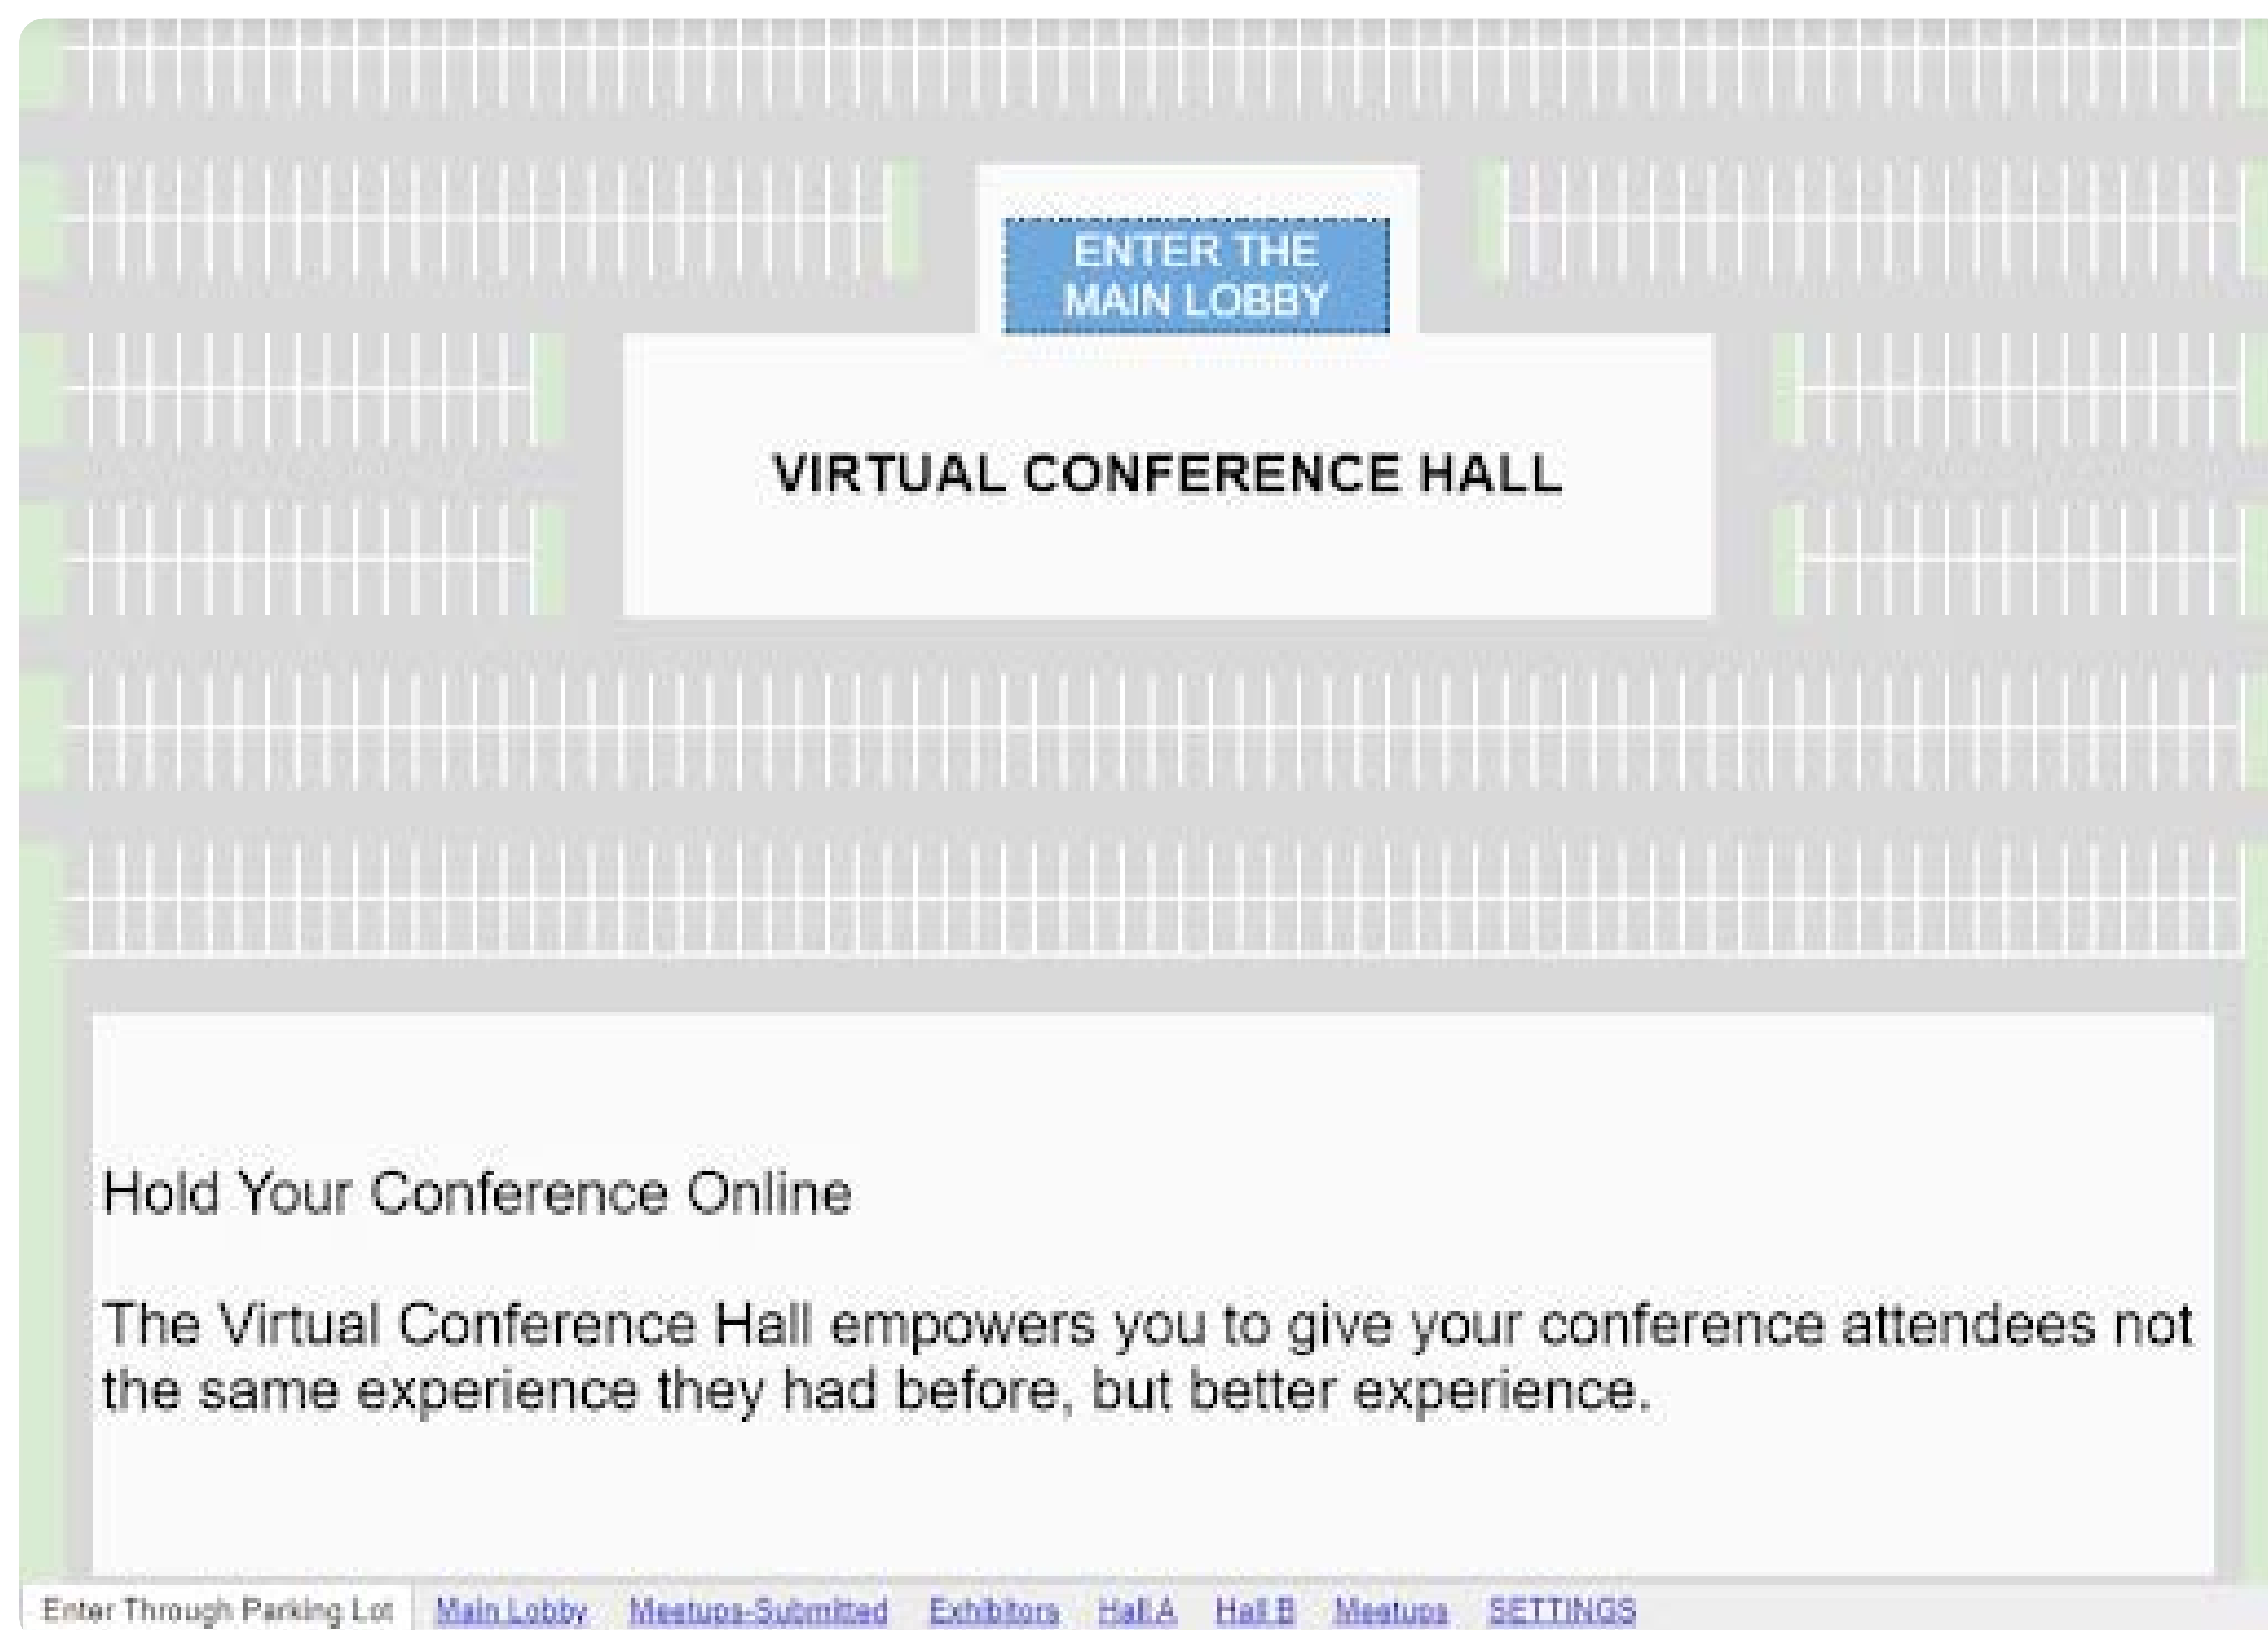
ENTER THE MAIN LOBBY

VIRTUAL CONFERENCE HALL

Hold Your Conference Online

The Virtual Conference Hall empowers you to give your conference attendees not the same experience they had before, but better experience.

Enter Through Parking Lot | Main Lobby | Meetups-Submitted | Exhibitors | Hall A | Hall B | Meetups | SETTINGS